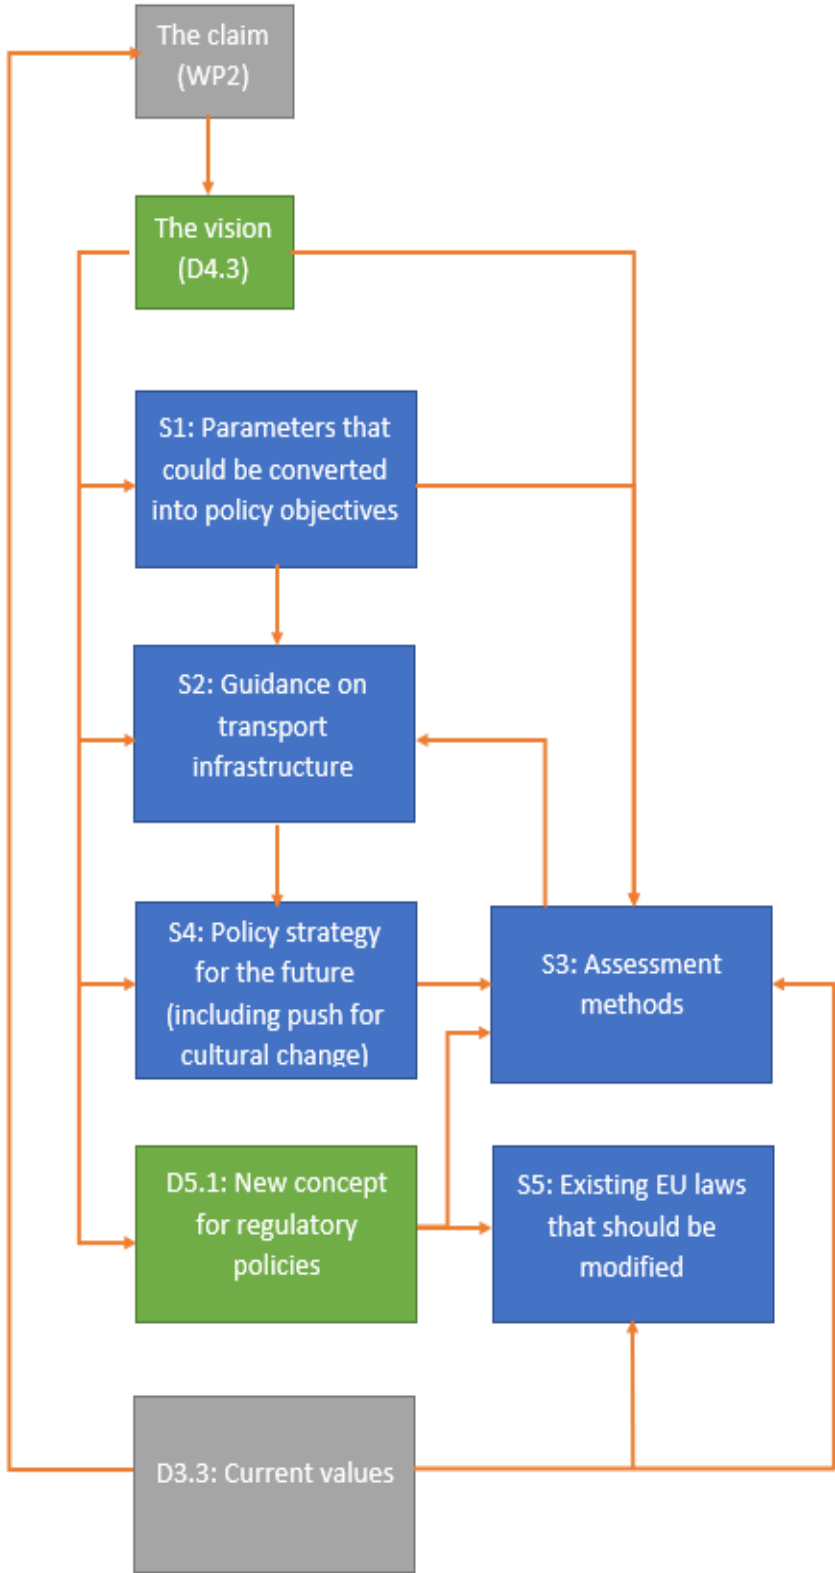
The claim (WP2)

The vision (D4.3)

S1: Parameters that could be converted into policy objectives

S2: Guidance on transport infrastructure

S4: Policy strategy for the future (including push for cultural change)

S3: Assessment methods

D5.1: New concept for regulatory policies

S5: Existing EU laws that should be modified

D3.3: Current values